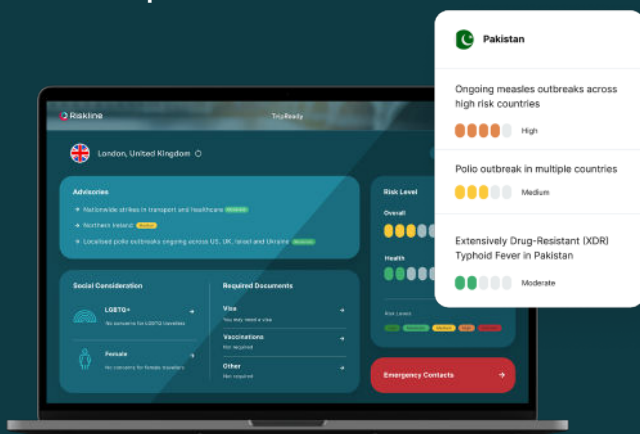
Pakistan

Ongoing measles outbreaks across high risk countries

High

Polio outbreak in multiple countries

Medium

Extensively Drug-Resistant (XDR) Typhoid Fever in Pakistan

Moderate

Riskline

TripReady

London, United Kingdom

Advisories

Nationwide strikes in transport and healthcare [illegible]

Northern Ireland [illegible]

Localised polio outbreaks ongoing across US, UK, Israel and Ukraine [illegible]

Risk Level

Overall

Health

Social Consideration

LGBTQ+

No concerns for LGBTQ travellers

Female

No concerns for female travellers

Required Documents

Visa

You may need a visa

Vaccinations

Not required

Other

Not required

Risk Levels

Emergency Contacts